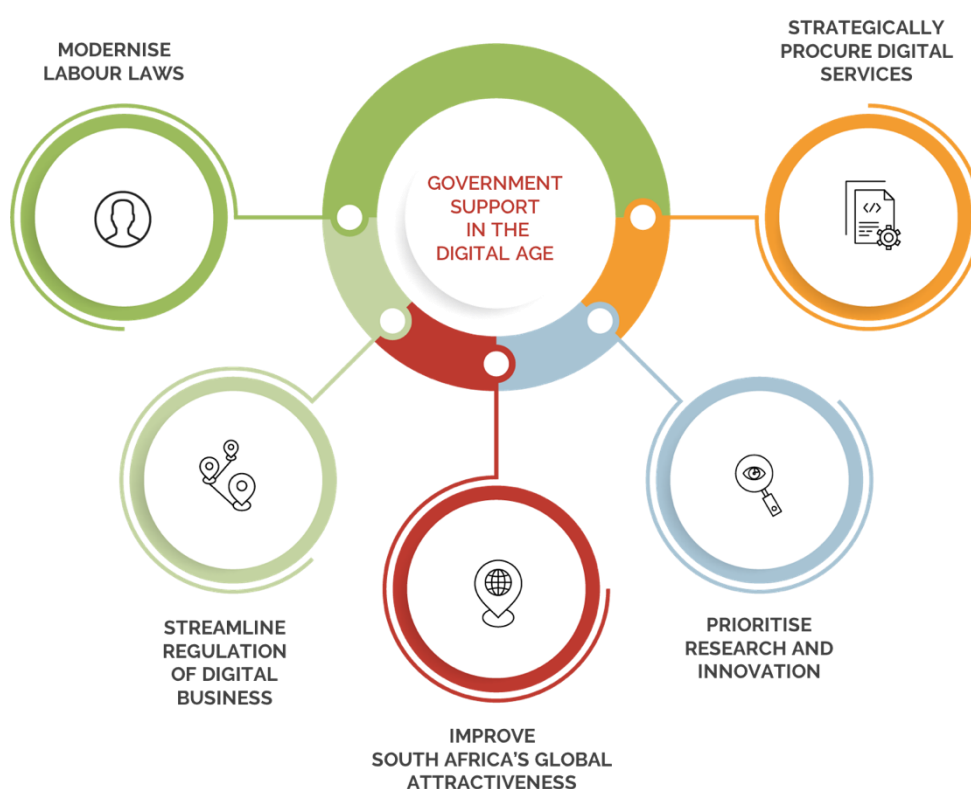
GOVERNMENT SUPPORT IN THE DIGITAL AGE

MODERNISE LABOUR LAWS

STRATEGICALLY PROCURE DIGITAL SERVICES

STREAMLINE REGULATION OF DIGITAL BUSINESS

IMPROVE SOUTH AFRICA'S GLOBAL ATTRACTIVENESS

PRIORITISE RESEARCH AND INNOVATION